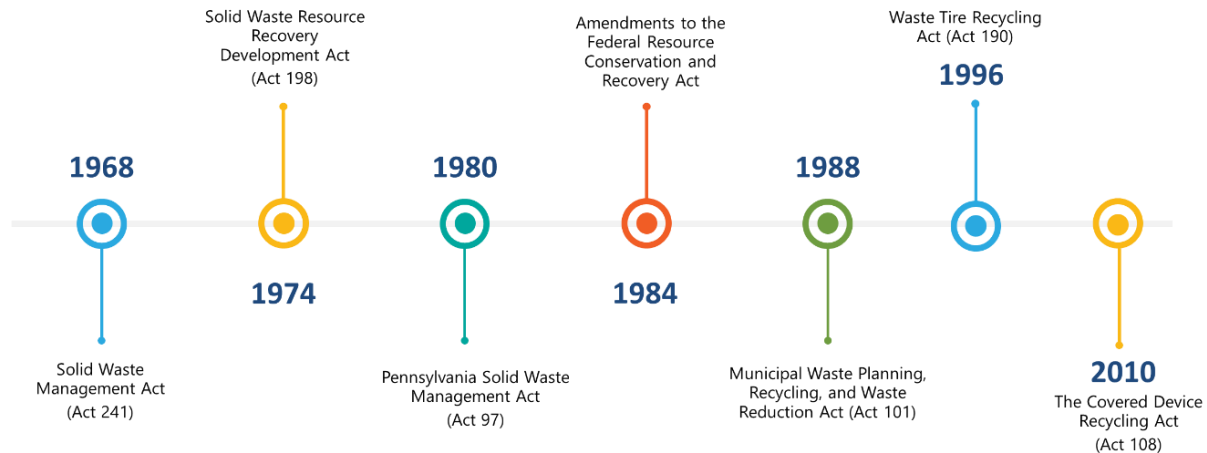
1968

Solid Waste Management Act (Act 241)

Solid Waste Resource Recovery Development Act (Act 198)

1974

1980

Pennsylvania Solid Waste Management Act (Act 97)

Amendments to the Federal Resource Conservation and Recovery Act

1984

1988

Municipal Waste Planning, Recycling, and Waste Reduction Act (Act 101)

Waste Tire Recycling Act (Act 190)

1996

2010

The Covered Device Recycling Act (Act 108)